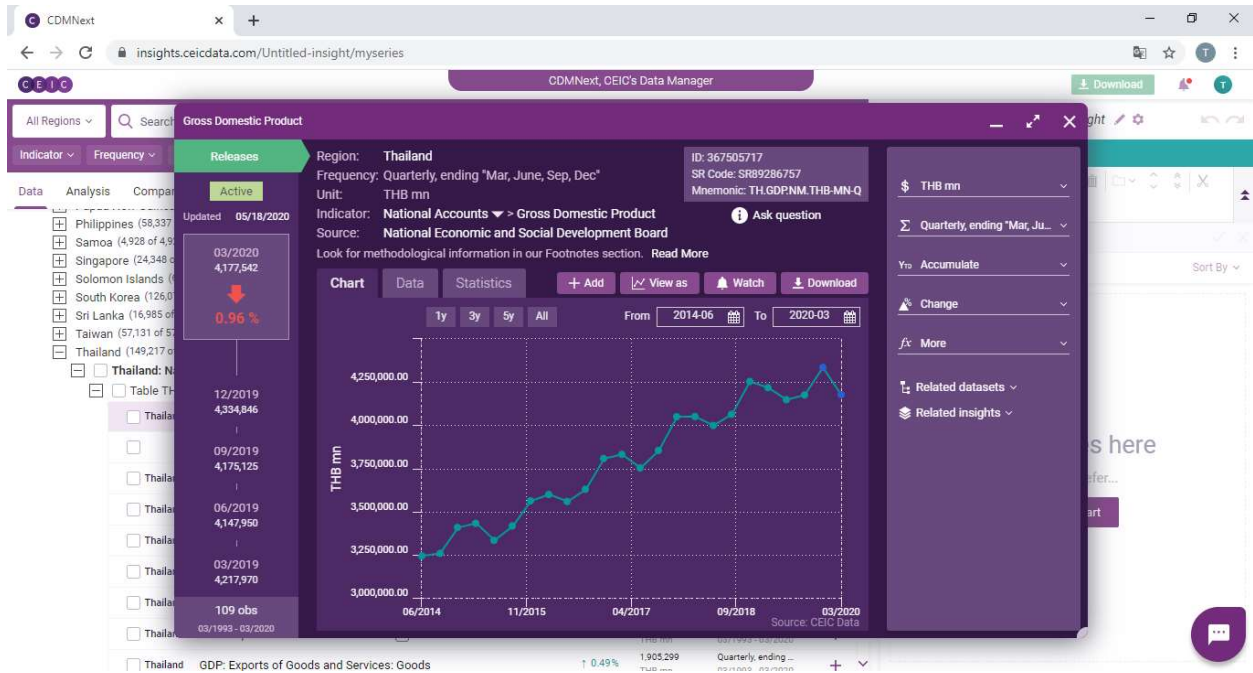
CDMNext
insights.ceicdata.com/Untitled-insight/myseries
CEIC
CDMNext, CEIC's Data Manager
Download
All Regions
Search
Indicator
Frequency
Data
Analysis
Compar
Philippines (58,337
Samoa (4,928 of 4,9
Singapore (24,348 c
Solomon Islands (
South Korea (126,0
Sri Lanka (16,985 of
Taiwan (57,131 of 5
Thailand (149,217 c
Thailand: N
Table TH
Thailand
Thailand
Thailand
Thailand
Thailand
Thailand
Thailand
Thailand GDP: Exports of Goods and Services: Goods ↑ 0.49% 1,905.299 THB mn Quarterly, ending ... 03/1993 - 03/2020

Gross Domestic Product
Releases
Active
Updated 05/18/2020
03/2020
4,177,542
0.96 %
12/2019
4,334,846
09/2019
4,175,125
06/2019
4,147,950
03/2019
4,217,970
109 obs
03/1993 - 03/2020

Region: Thailand
Frequency: Quarterly, ending "Mar, June, Sep, Dec"
Unit: THB mn
Indicator: National Accounts > Gross Domestic Product
Source: National Economic and Social Development Board
Look for methodological information in our Footnotes section. Read More
ID: 367505717
SR Code: SR89286757
Mnemonic: TH.GDP.NM.THB-MN-Q
Ask question

Chart Data Statistics
+ Add View as Watch Download
1y 3y 5y All
From 2014-06 To 2020-03
THB mn
4,250,000.00
4,000,000.00
3,750,000.00
3,500,000.00
3,250,000.00
3,000,000.00
06/2014 11/2015 04/2017 09/2018 03/2020
Source: CEIC Data

$ THB mn
Σ Quarterly, ending "Mar, Ju...
YTD Accumulate
Change
fx More
Related datasets
Related insights
Sort By
s here
efer...
art